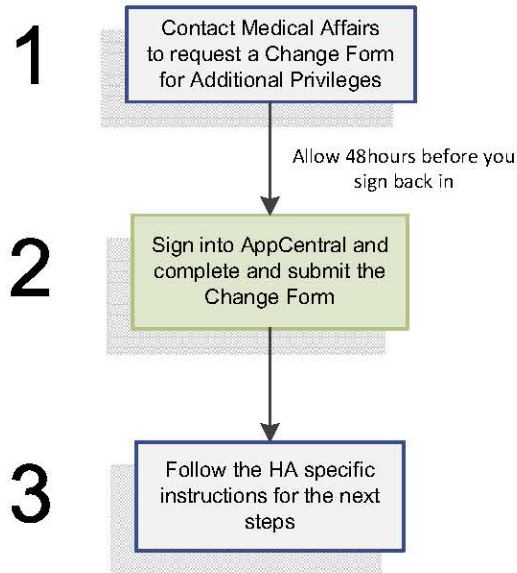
1

Contact Medical Affairs to request a Change Form for Additional Privileges

Allow 48hours before you sign back in

2

Sign into AppCentral and complete and submit the Change Form

3

Follow the HA specific instructions for the next steps